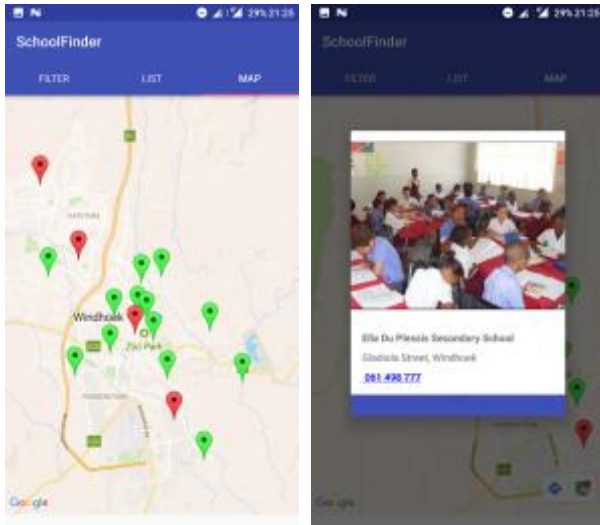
29% 21:25

SchoolFinder

FILTER

LIST

MAP

KATUTURA

Windhoek

Zoo Park

PIONEERSPARK

Google

29% 21:25

SchoolFinder

FILTER

LIST

MAP

Elle Du Plessis Secondary School

Gladiola Street, Windhoek

061 498 777

Google